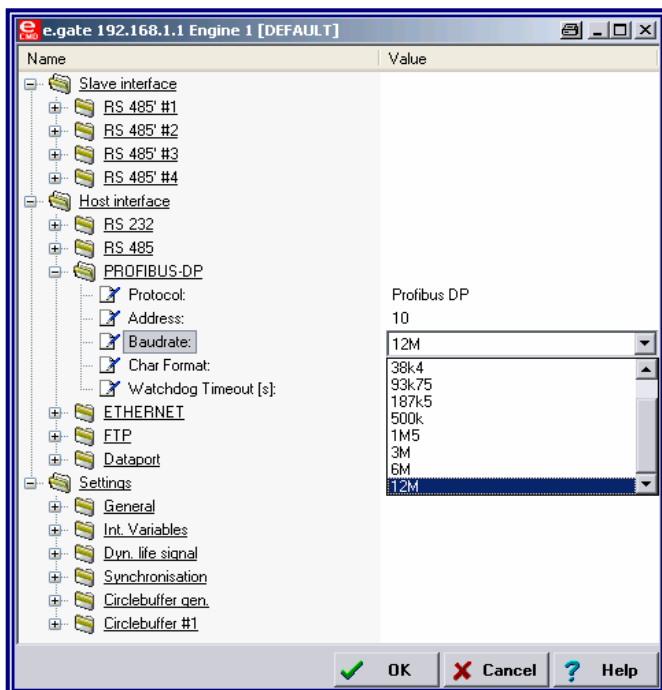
e.gate 192.168.1.1 Engine 1 [DEFAULT]

| Name | Value |
|---|---|
| Slave interface | |
| RS 485' #1 | |
| RS 485' #2 | |
| RS 485' #3 | |
| RS 485' #4 | |
| Host interface | |
| RS 232 | |
| RS 485 | |
| PROFIBUS-DP | |
| Protocol: | Profibus DP |
| Address: | 10 |
| Baudrate: | 12M |
| Char Format: | |
| Watchdog Timeout [s]: | |
| ETHERNET | |
| FTP | |
| Dataport | |
| Settings | |
| General | |
| Int. Variables | |
| Dyn. life signal | |
| Synchronisation | |
| Circlebuffer gen. | |
| Circlebuffer #1 | |

38k4
93k75
187k5
500k
1M5
3M
6M
12M

OK Cancel Help